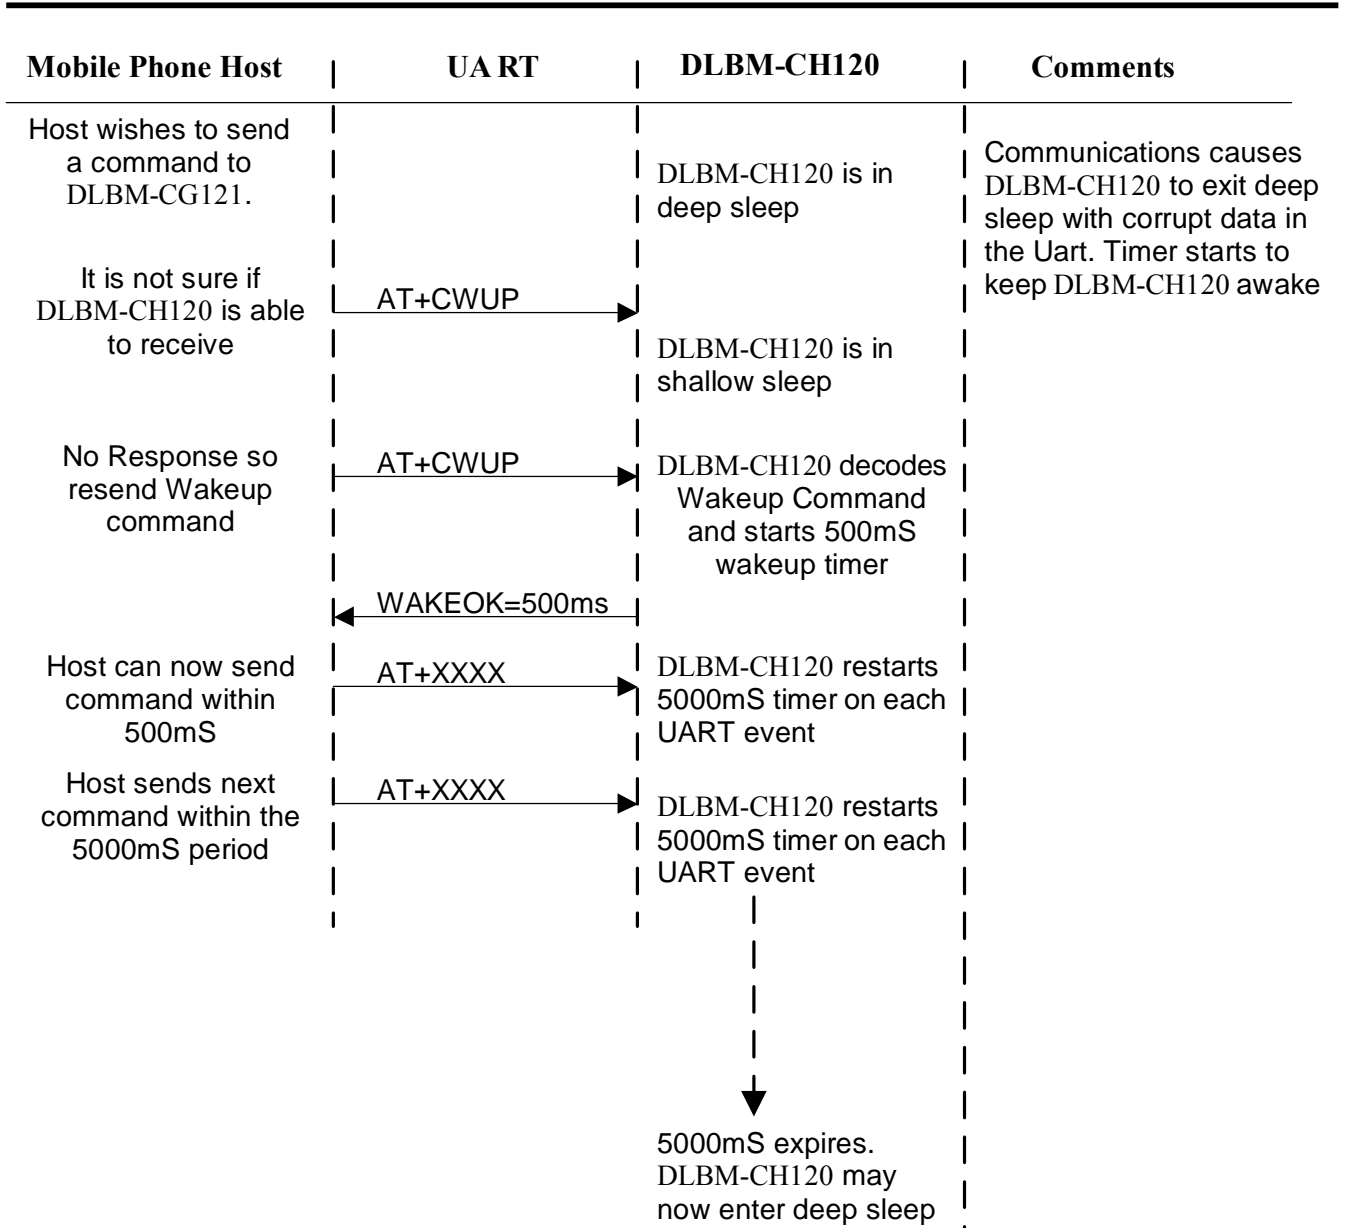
Mobile Phone Host

UA RT

DLBM-CH120

Comments

Host wishes to send a command to DLBM-CG121.

DLBM-CH120 is in deep sleep

Communications causes DLBM-CH120 to exit deep sleep with corrupt data in the Uart. Timer starts to keep DLBM-CH120 awake

It is not sure if DLBM-CH120 is able to receive

AT+CWUP

DLBM-CH120 is in shallow sleep

No Response so resend Wakeup command

AT+CWUP

DLBM-CH120 decodes Wakeup Command and starts 500mS wakeup timer

WAKEOK=500ms

Host can now send command within 500mS

AT+XXXX

DLBM-CH120 restarts 5000mS timer on each UART event

Host sends next command within the 5000mS period

AT+XXXX

DLBM-CH120 restarts 5000mS timer on each UART event

5000mS expires. DLBM-CH120 may now enter deep sleep